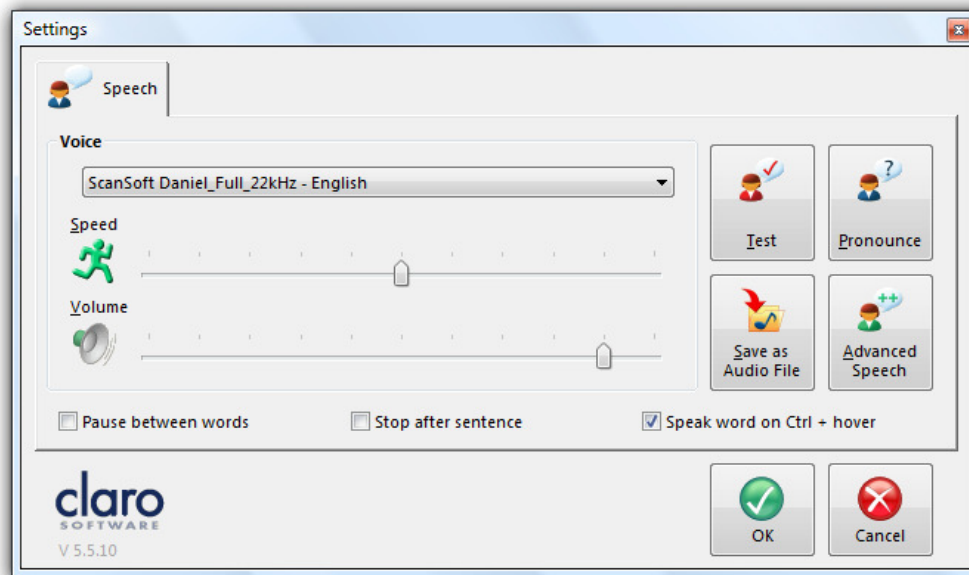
Settings

Speech

Voice

ScanSoft Daniel_Full_22kHz - English

Speed

Volume

Test

Pronounce

Save as Audio File

Advanced Speech

Pause between words

Stop after sentence

Speak word on Ctrl + hover

claro SOFTWARE

V 5.5.10

OK

Cancel